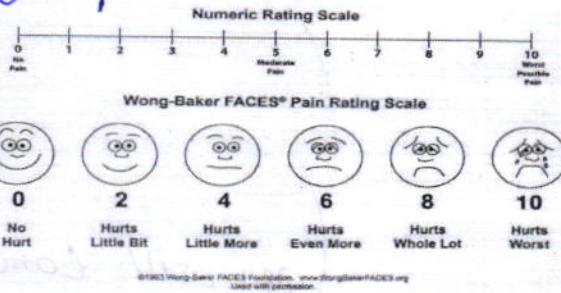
Numeric Rating Scale

0 No Pain
1
2
3
4
5 Moderate Pain
6
7
8
9
10 Worst Possible Pain

Wong-Baker FACES® Pain Rating Scale

0 No Hurt
2 Hurts Little Bit
4 Hurts Little More
6 Hurts Even More
8 Hurts Whole Lot
10 Hurts Worst

©1983 Wong-Baker FACES Foundation. www.WongBakerFACES.org Used with permission.